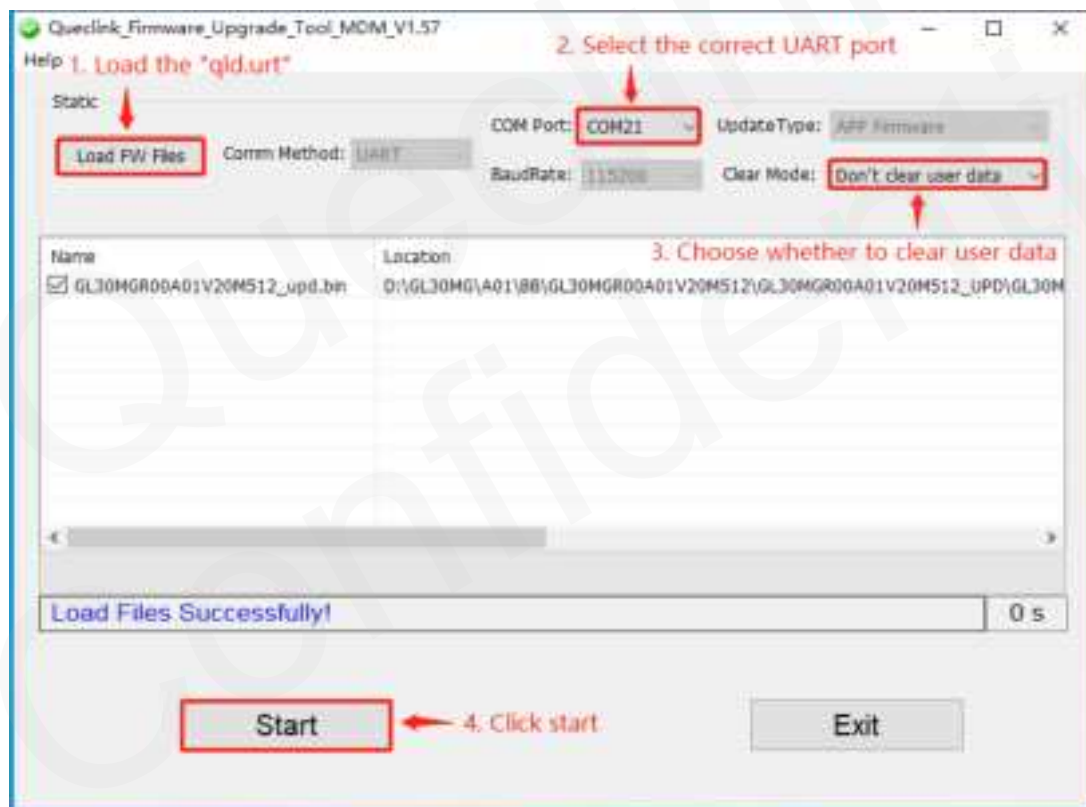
Queclink_Firmware_Upgrade_Tool_MDM_V1.57

Help

1. Load the "qld.urt"

2. Select the correct UART port

Static

Load FW Files

Comm Method: UART

COM Port: COM21

UpdateType: APP Firmware

BaudRate: 115200

Clear Mode: Don't clear user data

3. Choose whether to clear user data

| Name | Location |
|---|---|
| ☑ GL30MGR00A01V20M512_upd.bin | D:\GL30MG\A01\BB\GL30MGR00A01V20M512\GL30MGR00A01V20M512_UPD\GL30M |

Load Files Successfully!

0 s

Start

4. Click start

Exit

Queclink Confidential